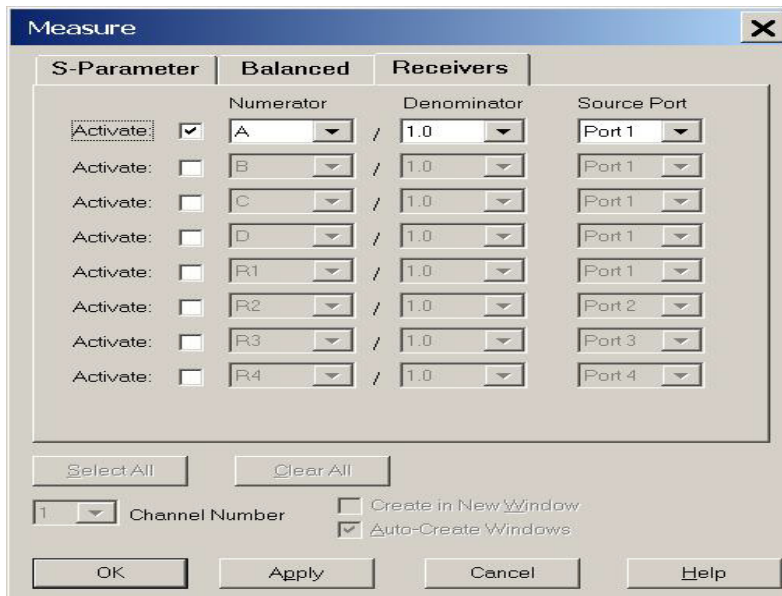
Measure

S-Parameter | Balanced | Receivers

| | | Numerator | | Denominator | Source Port |
|---|---|---|---|---|---|
| Activate: | ✔ | A | / | 1.0 | Port 1 |
| Activate: | | B | / | 1.0 | Port 1 |
| Activate: | | C | / | 1.0 | Port 1 |
| Activate: | | D | / | 1.0 | Port 1 |
| Activate: | | R1 | / | 1.0 | Port 1 |
| Activate: | | R2 | / | 1.0 | Port 2 |
| Activate: | | R3 | / | 1.0 | Port 3 |
| Activate: | | R4 | / | 1.0 | Port 4 |

Select All | Clear All

1 Channel Number

Create in New Window
✔ Auto-Create Windows

OK | Apply | Cancel | Help